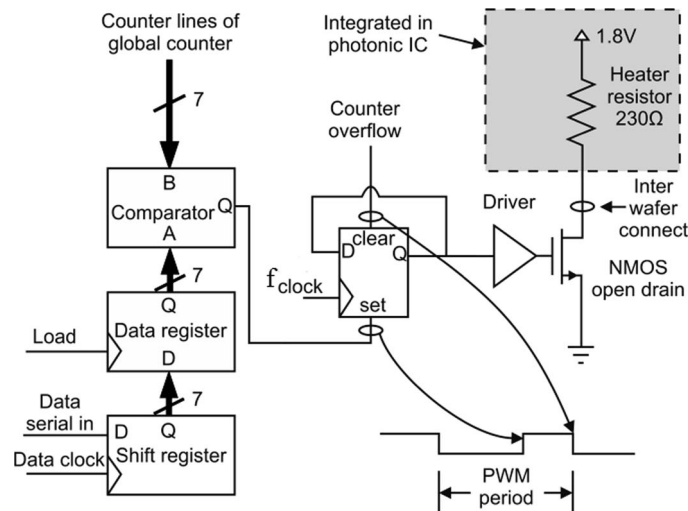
Counter lines of global counter

7

Integrated in photonic IC

1.8V

Heater resistor 230Ω

Counter overflow

B

Comparator Q

A

7

Q

Data register

D

Load

7

Data serial in

D Q

Data clock

Shift register

D clear

Q

$f_{clock}$

set

Driver

Inter wafer connect

NMOS open drain

PWM period